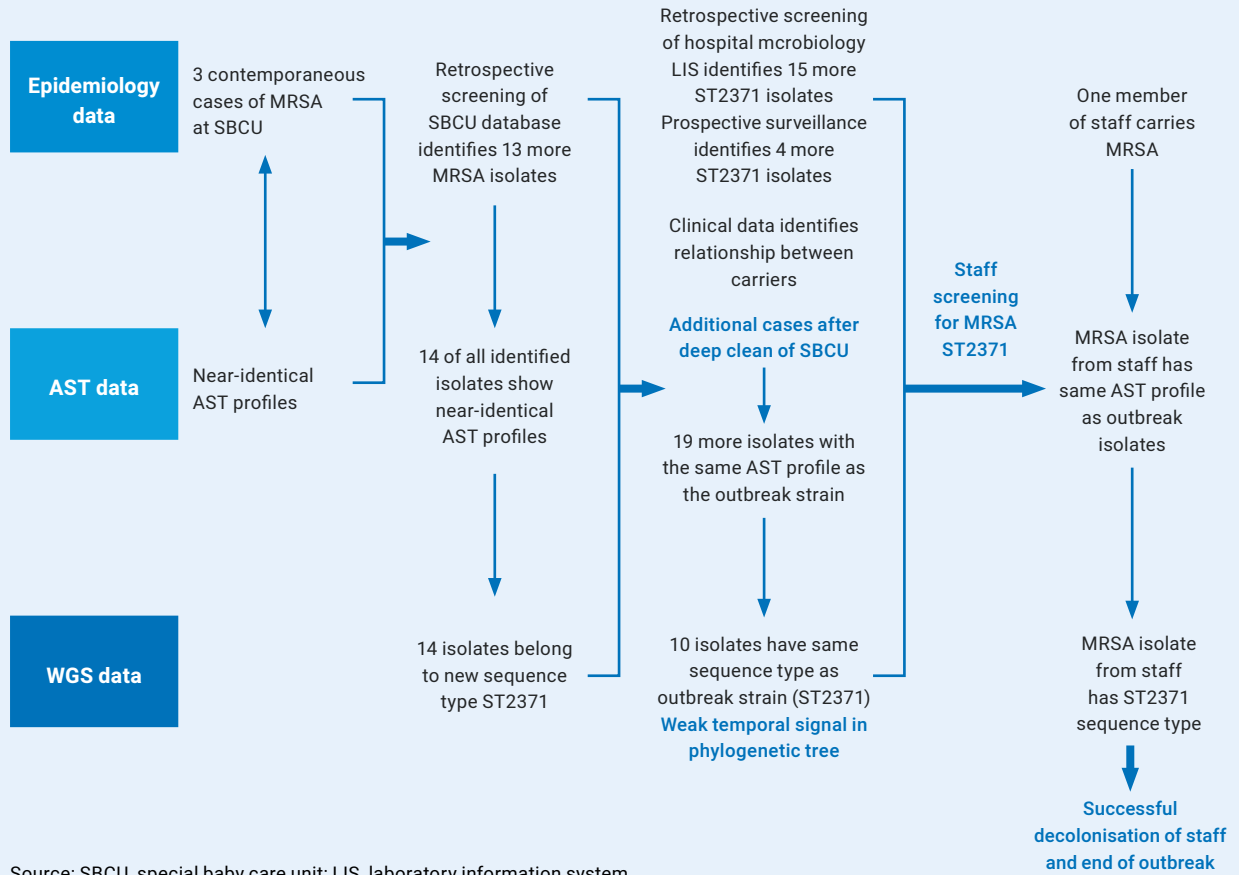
Epidemiology data

3 contemporaneous cases of MRSA at SBCU

AST data

Near-identical AST profiles

WGS data

Retrospective screening of SBCU database identifies 13 more MRSA isolates

14 of all identified isolates show near-identical AST profiles

14 isolates belong to new sequence type ST2371

Retrospective screening of hospital mcrobiology LIS identifies 15 more ST2371 isolates Prospective surveillance identifies 4 more ST2371 isolates

Clinical data identifies relationship between carriers

Additional cases after deep clean of SBCU

19 more isolates with the same AST profile as the outbreak strain

10 isolates have same sequence type as outbreak strain (ST2371)

Weak temporal signal in phylogenetic tree

Staff screening for MRSA ST2371

One member of staff carries MRSA

MRSA isolate from staff has same AST profile as outbreak isolates

MRSA isolate from staff has ST2371 sequence type

Successful decolonisation of staff and end of outbreak

Source: SBCU, special baby care unit; LIS, laboratory information system